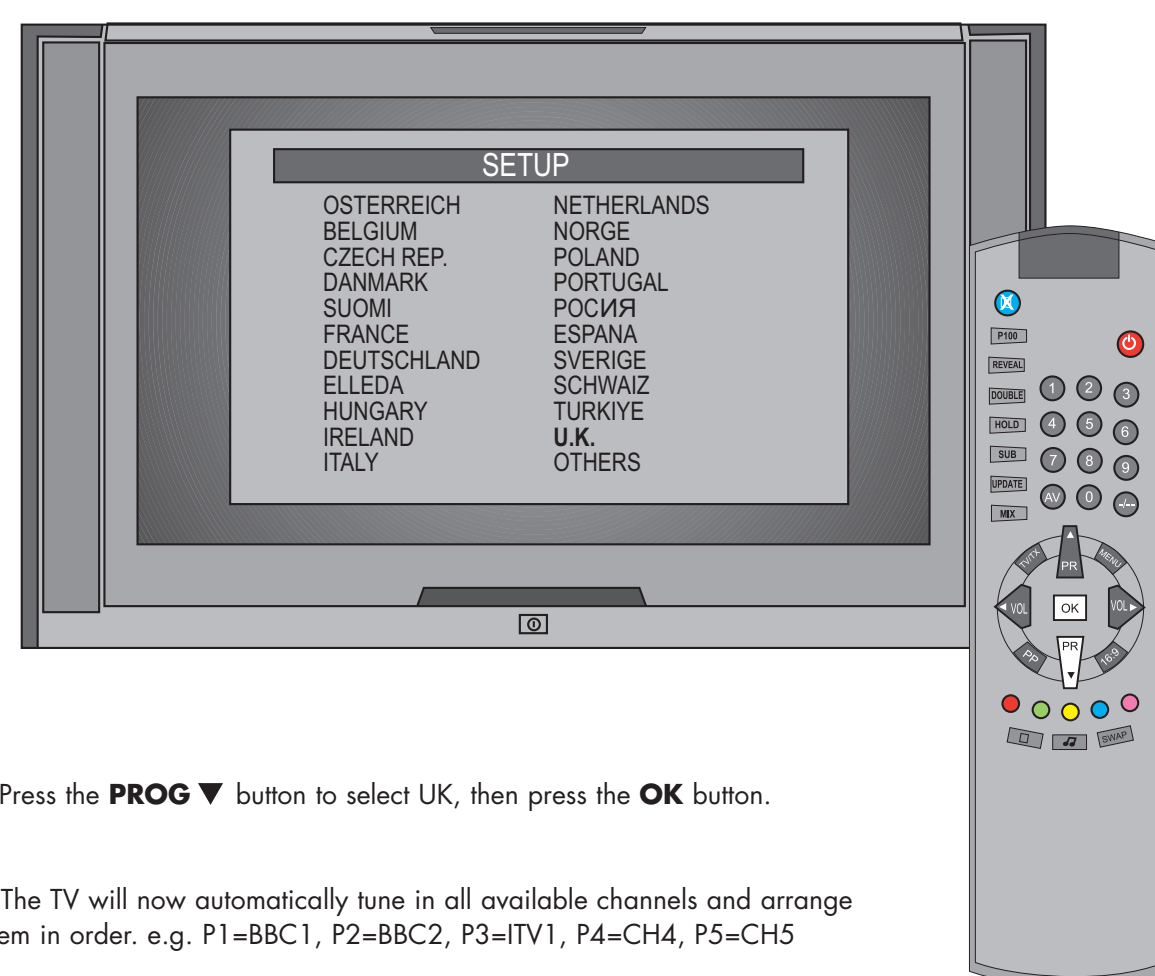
SETUP

OSTERREICH
BELGIUM
CZECH REP.
DANMARK
SUOMI
FRANCE
DEUTSCHLAND
ELLEDA
HUNGARY
IRELAND
ITALY

NETHERLANDS
NORGE
POLAND
PORTUGAL
POCИЯ
ESPANA
SVERIGE
SCHWAIZ
TURKIYE
**U.K.**
OTHERS

P100
REVEAL
DOUBLE
HOLD
SUB
UPDATE
MIX
1 2 3
4 5 6
7 8 9
AV 0 -/--
TV/TX
MENU
PR
VOL
OK
VOL
PR
PP
16:9
SWAP

Press the **PROG ▼** button to select UK, then press the **OK** button.

The TV will now automatically tune in all available channels and arrange em in order. e.g. P1=BBC1, P2=BBC2, P3=ITV1, P4=CH4, P5=CH5